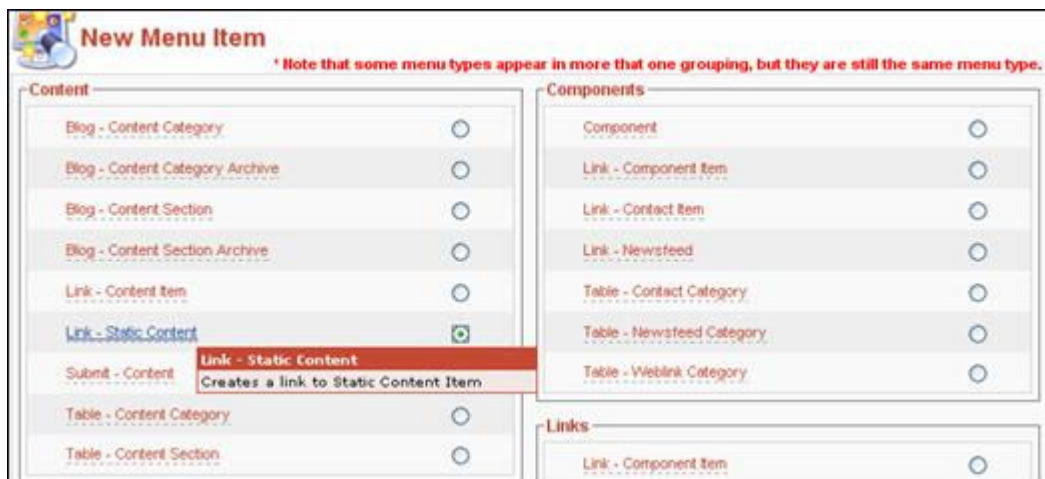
New Menu Item

* Note that some menu types appear in more that one grouping, but they are still the same menu type.

Content

Blog - Content Category

Blog - Content Category Archive

Blog - Content Section

Blog - Content Section Archive

Link - Content Item

Link - Static Content

Link - Static Content

Creates a link to Static Content Item

Submit - Content

Table - Content Category

Table - Content Section

Components

Component

Link - Component Item

Link - Contact Item

Link - Newsfeed

Table - Contact Category

Table - Newsfeed Category

Table - Weblink Category

Links

Link - Component Item